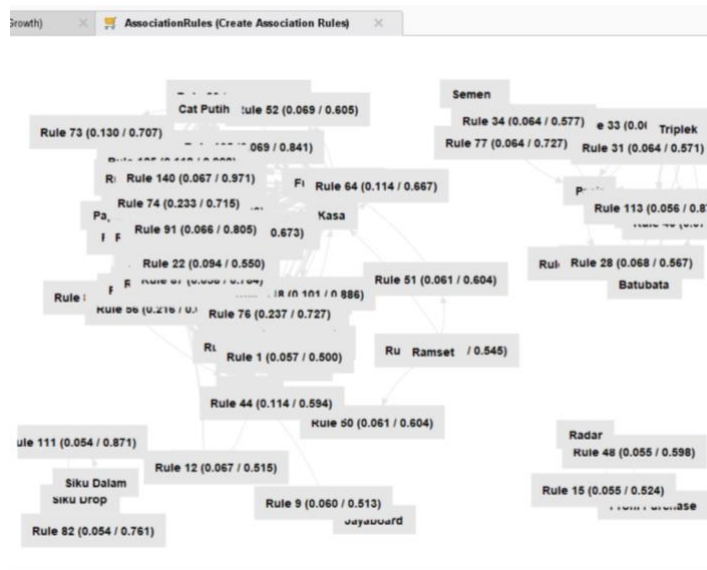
Growth) × AssociationRules (Create Association Rules) ×

Cat Putih Rule 52 (0.069 / 0.605)

Rule 73 (0.130 / 0.707)

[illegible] 069 / 0.841)

Rule 140 (0.067 / 0.971)

Rule 74 (0.233 / 0.715)

Rule 91 (0.066 / 0.805) 0.673)

Rule 64 (0.114 / 0.667)

Kasa

Rule 22 (0.094 / 0.550)

Rule 56 (0.216 / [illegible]

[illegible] (0.101 / 0.886)

Rule 76 (0.237 / 0.727)

Rule 1 (0.057 / 0.500)

Rule 51 (0.061 / 0.604)

Ru Ramset / 0.545)

Rule 44 (0.114 / 0.594)

Rule 50 (0.061 / 0.604)

Semen

Rule 34 (0.064 / 0.577) e 33 (0.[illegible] Triplek

Rule 77 (0.064 / 0.727) Rule 31 (0.064 / 0.571)

Rule 113 (0.056 / 0.8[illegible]

Rule 28 (0.068 / 0.567)

Batubata

Rule 111 (0.054 / 0.871)

Rule 12 (0.067 / 0.515)

Siku Dalam

Siku Drop

Rule 9 (0.060 / 0.513)

Jayaboard

Rule 82 (0.054 / 0.761)

Radar

Rule 48 (0.055 / 0.598)

Rule 15 (0.055 / 0.524)

Front Purchase